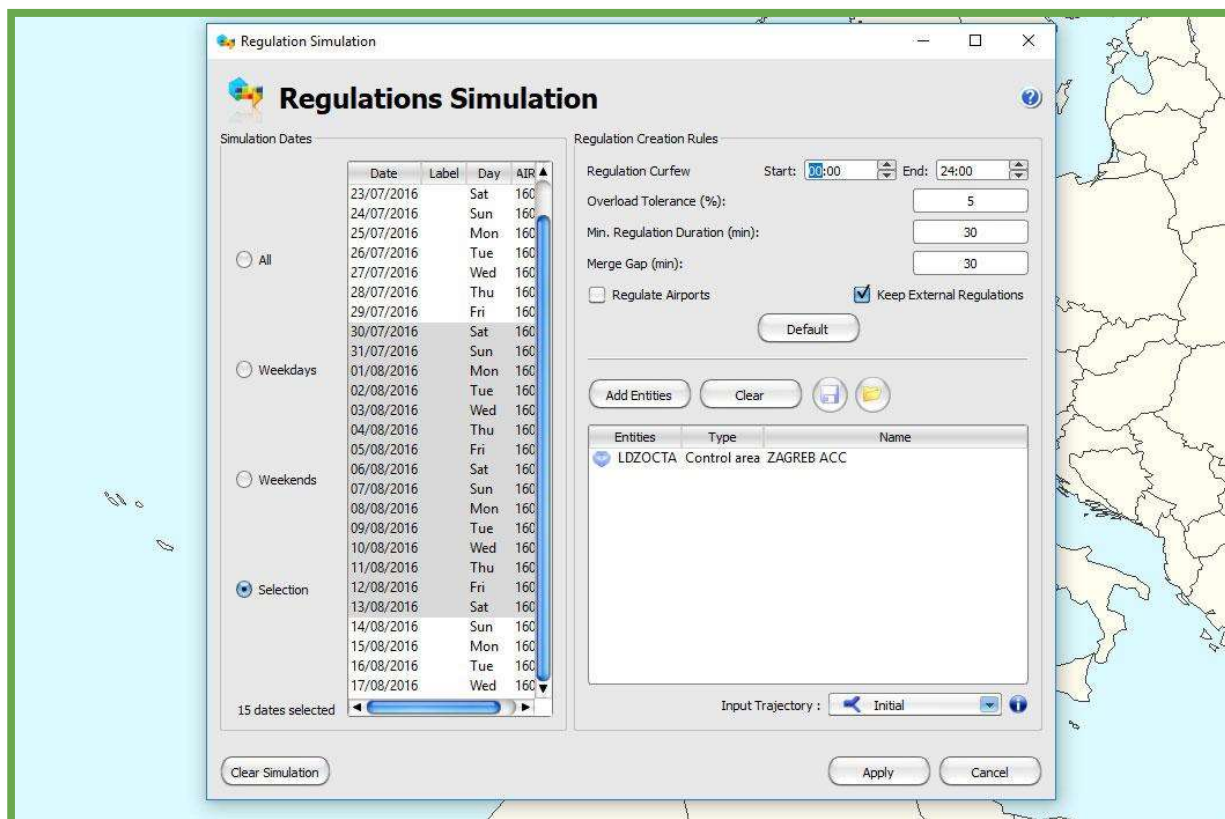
Regulation Simulation

Regulations Simulation

Simulation Dates

All

Weekdays

Weekends

Selection

| Date | Label | Day | AIR |
|---|---|---|---|
| 23/07/2016 | | Sat | 160 |
| 24/07/2016 | | Sun | 160 |
| 25/07/2016 | | Mon | 160 |
| 26/07/2016 | | Tue | 160 |
| 27/07/2016 | | Wed | 160 |
| 28/07/2016 | | Thu | 160 |
| 29/07/2016 | | Fri | 160 |
| 30/07/2016 | | Sat | 160 |
| 31/07/2016 | | Sun | 160 |
| 01/08/2016 | | Mon | 160 |
| 02/08/2016 | | Tue | 160 |
| 03/08/2016 | | Wed | 160 |
| 04/08/2016 | | Thu | 160 |
| 05/08/2016 | | Fri | 160 |
| 06/08/2016 | | Sat | 160 |
| 07/08/2016 | | Sun | 160 |
| 08/08/2016 | | Mon | 160 |
| 09/08/2016 | | Tue | 160 |
| 10/08/2016 | | Wed | 160 |
| 11/08/2016 | | Thu | 160 |
| 12/08/2016 | | Fri | 160 |
| 13/08/2016 | | Sat | 160 |
| 14/08/2016 | | Sun | 160 |
| 15/08/2016 | | Mon | 160 |
| 16/08/2016 | | Tue | 160 |
| 17/08/2016 | | Wed | 160 |

15 dates selected

Regulation Creation Rules

Regulation Curfew Start: 00:00 End: 24:00

Overload Tolerance (%): 5

Min. Regulation Duration (min): 30

Merge Gap (min): 30

Regulate Airports

Keep External Regulations

Default

Add Entities Clear

| Entities | Type | Name |
|---|---|---|
| LDZOCTA | Control area | ZAGREB ACC |

Input Trajectory : Initial

Clear Simulation

Apply Cancel